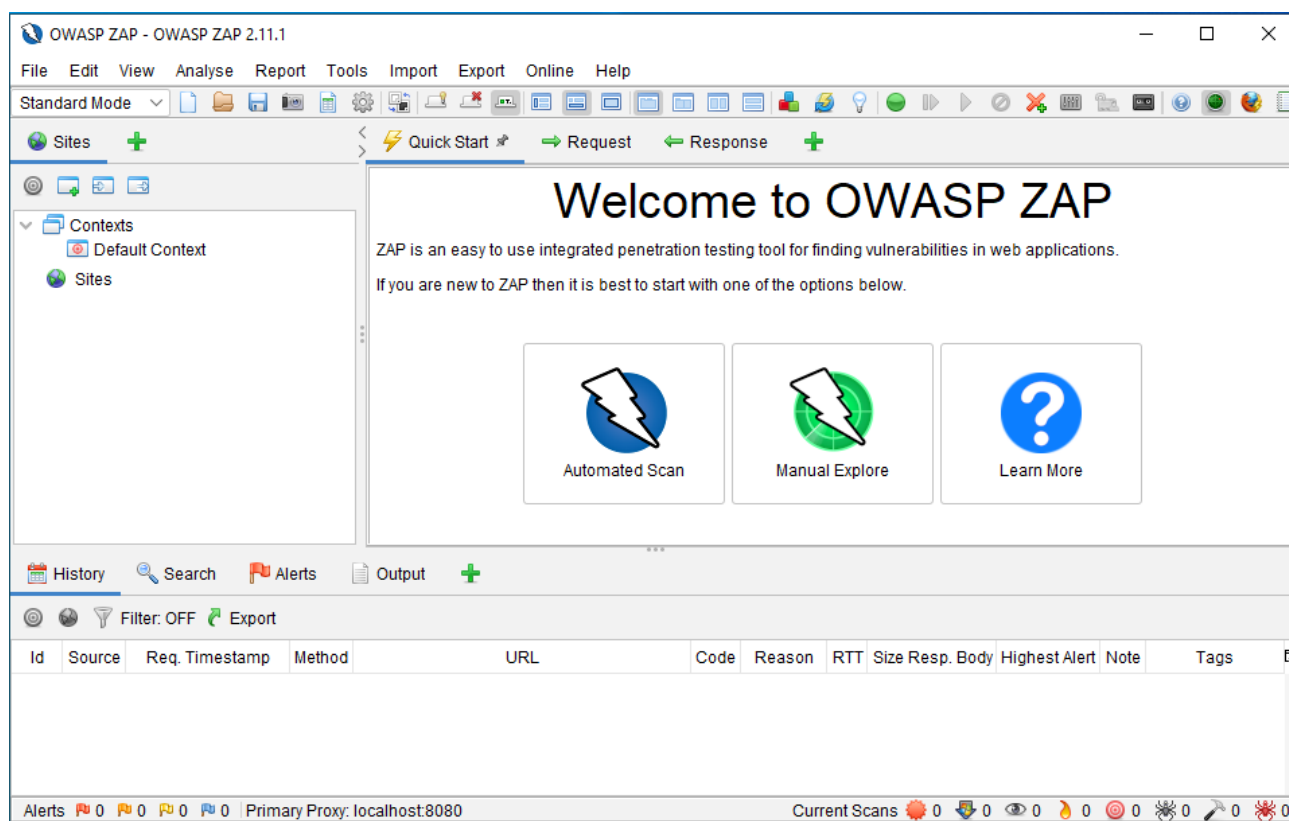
OWASP ZAP - OWASP ZAP 2.11.1

File Edit View Analyse Report Tools Import Export Online Help

Standard Mode

Sites

Quick Start Request Response

Contexts
Default Context
Sites

Welcome to OWASP ZAP

ZAP is an easy to use integrated penetration testing tool for finding vulnerabilities in web applications.

If you are new to ZAP then it is best to start with one of the options below.

Automated Scan

Manual Explore

Learn More

History Search Alerts Output

Filter: OFF Export

| Id | Source | Req. Timestamp | Method | URL | Code | Reason | RTT | Size Resp. Body | Highest Alert | Note | Tags |
|---|---|---|---|---|---|---|---|---|---|---|---|

Alerts 0 0 0 0 Primary Proxy: localhost:8080

Current Scans 0 0 0 0 0 0 0 0